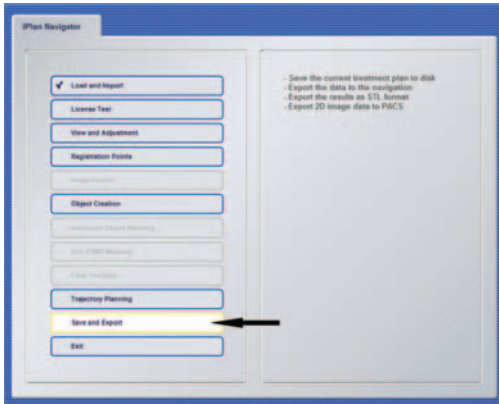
iPlan Navigator

✔ Load and Import

License Test

View and Adjustment

Registration Points

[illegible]

Object Creation

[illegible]

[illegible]

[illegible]

Trajectory Planning

Save and Export

Exit

- Save the current treatment plan to disk
- Export the data to the navigation
- Export the results as STL format
- Export 2D image data to PACS